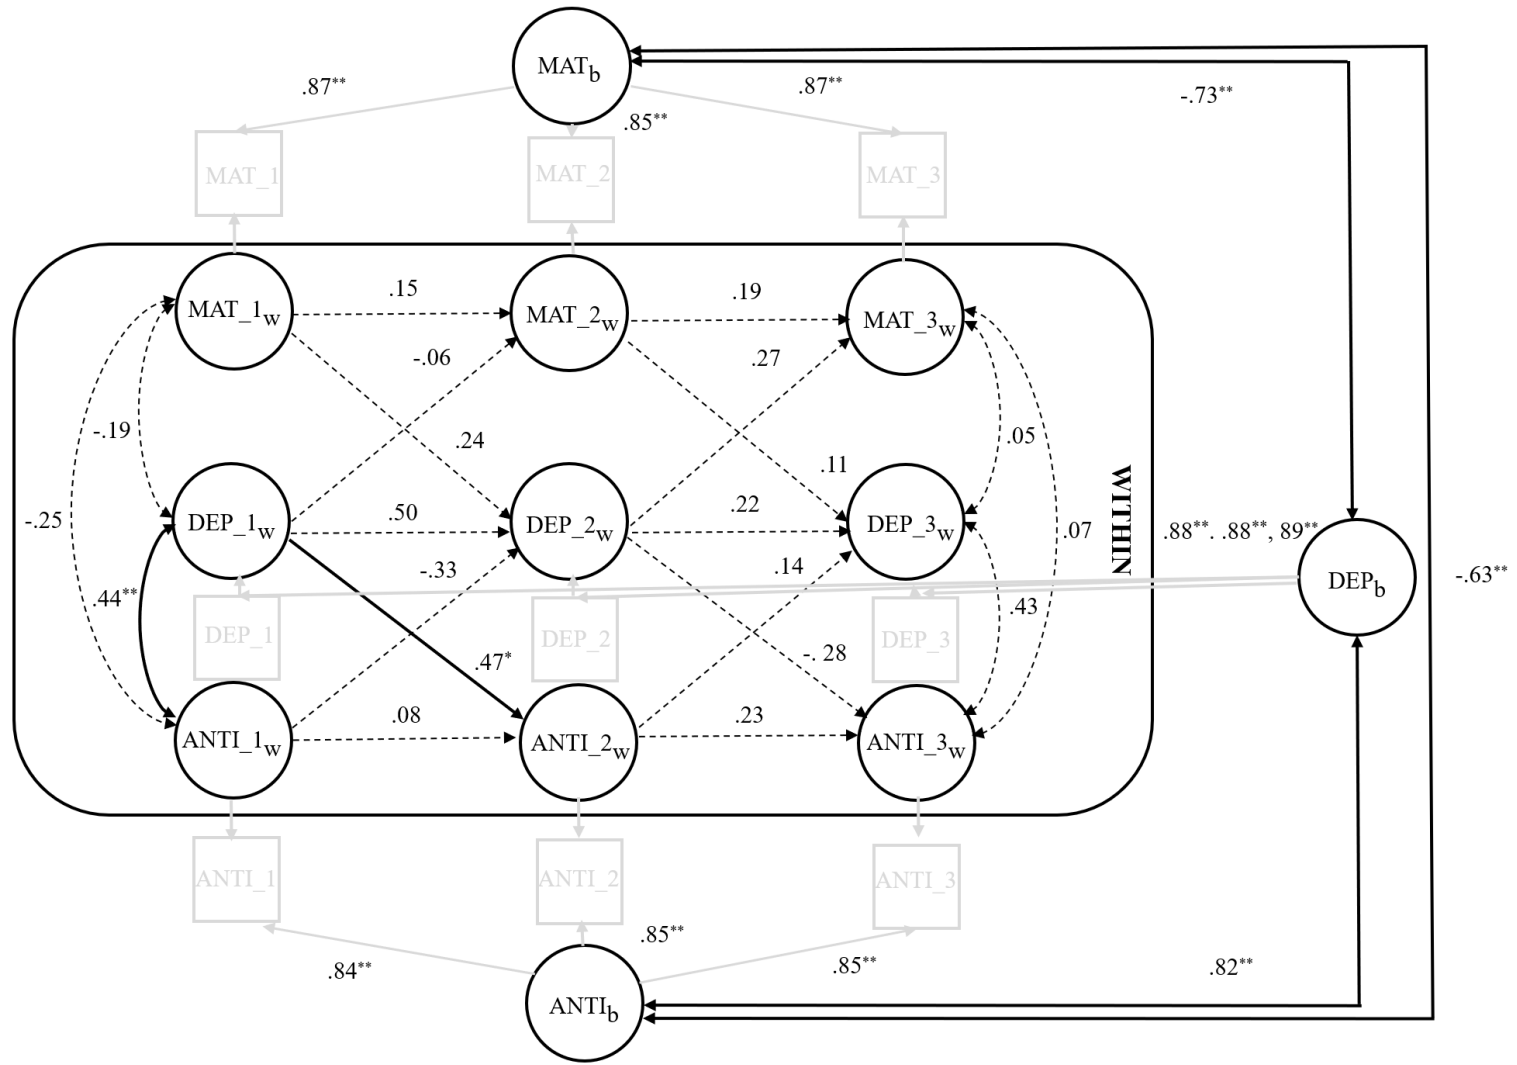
$MAT_b$

.87**

.85**

.87**

-.73**

MAT_1

MAT_2

MAT_3

$MAT\_1_w$

.15

$MAT\_2_w$

.19

$MAT\_3_w$

-.06

.27

-.19

.24

.11

.05

-.25

$DEP\_1_w$

.50

$DEP\_2_w$

.22

$DEP\_3_w$

.07

WITHIN

.88**. .88**, 89**

$DEP_b$

-.63**

-.33

.14

.44**

DEP_1

DEP_2

DEP_3

.43

.47*

-. 28

$ANTI\_1_w$

.08

$ANTI\_2_w$

.23

$ANTI\_3_w$

ANTI_1

ANTI_2

ANTI_3

.85**

.84**

.85**

.82**

$ANTI_b$